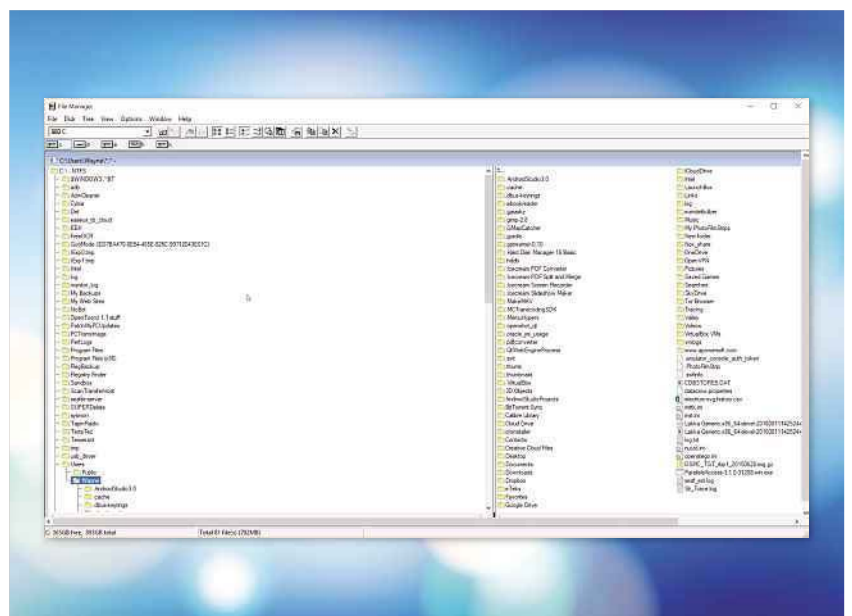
File Manager

File Disk Tree View Options Window Help

C:\Users\Wayne\*.*

C:\ - NTFS
$WINDOWS.~BT
adb
AdwCleaner
Cyba
Dell
easeus_tb_cloud
EEH
found.000
GodMode.{ED7BA470-8E54-465E-825C-99712043E01C}
KeyComp
KeyFreq
Intel
log
monitor_log
My Backups
My Web Sites
NoBot
OpenSound 1.1 stuff
PatchMyPCUpdates
PCHomeImage
PerfLogs
Program Files
Program Files (x86)
RegBackup
Registry Finder
SandBox
ScanTransferred
seafile-server
SUPERDelete
sysmon
TaperRadio
TestsTec
Tessaract
tmp
usb_driver
Users
Public
Wayne
AndroidStudio3.0
cache
dbus-keyrings

..
AndroidStudio3.0
cache
dbus-keyrings
ebookreader
gasaky
gimp-2.0
GIMapCatcher
gnupg
gpmeasure
Intel
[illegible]
Icecream PDF Converter
Icecream PDF Split and Merge
Icecream Screen Recorder
Icecream Slideshow Maker
MakeMKV
MCTranscoding
MenuIcons
openshot_qt
oracle_jre_usage
pdfconverter
QtWebEngineProcess
.ssh
thumb
thumbnails
VirtualBox
3D Objects
AndroidStudioProjects
BitTorrent Sync
Calibre Library
Cloud Drive
cloudsafer
Contacts
Creative Cloud Files
Desktop
Documents
Downloads
Dropbox
eTeks
Favorites
Google Drive

iCloudDrive
Intel
Launch4
Links
log
marvelsilver
Music
My PhotoFiltrStrips
New folder
Nox_share
OneDrive
OpenVPN
Pictures
Saved Games
Searches
SkyDrive
Tor Browser
Tracing
video
Videos
VirtualBox VMs
vmlogs
www.openmeaf.com
emulator_console_auth_token
PhotoFiltrStrip
pylintrc
CDBSTORES.DAT
dataview.properties
ntuser.dat
ntuser.ini
Lakka-Generic.x86_64-devel-20160811142524
Lakka-Generic.x86_64-devel-20160811142524
log.txt
nuuid.ini
opentogo.ini
DSPIC_TST_day1_20160628.log.gz
ParallelsAccess-3.1.0-31288.win.exe
wsdl_init.log
tile_Trace.log

C: 365GB free, 393GB total
Total 67 file(s) (292MB)